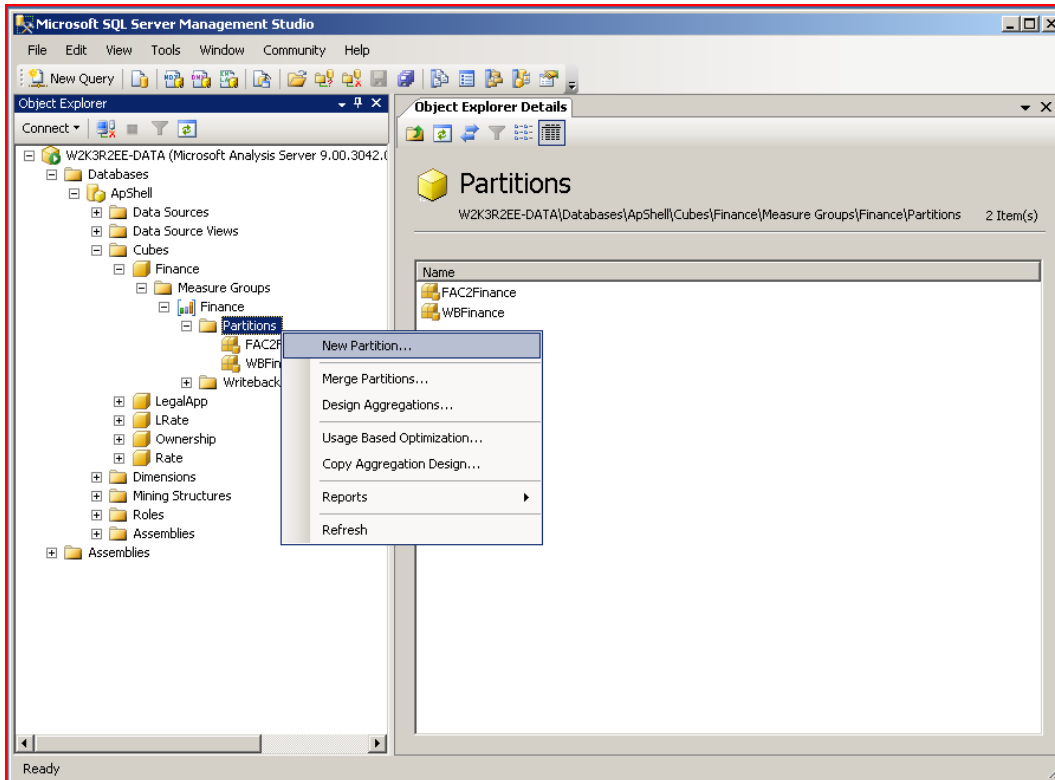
Microsoft SQL Server Management Studio

File Edit View Tools Window Community Help

New Query

Object Explorer

Connect ▾

W2K3R2EE-DATA (Microsoft Analysis Server 9.00.3042.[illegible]
Databases
ApShell
Data Sources
Data Source Views
Cubes
Finance
Measure Groups
Finance
Partitions
FAC2F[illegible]
WBFin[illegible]
Writeback
LegalApp
LRate
Ownership
Rate
Dimensions
Mining Structures
Roles
Assemblies
Assemblies

New Partition...
Merge Partitions...
Design Aggregations...
Usage Based Optimization...
Copy Aggregation Design...
Reports
Refresh

Object Explorer Details

Partitions

W2K3R2EE-DATA\Databases\ApShell\Cubes\Finance\Measure Groups\Finance\Partitions 2 Item(s)

| Name |
|---|
| FAC2Finance |
| WBFinance |

Ready